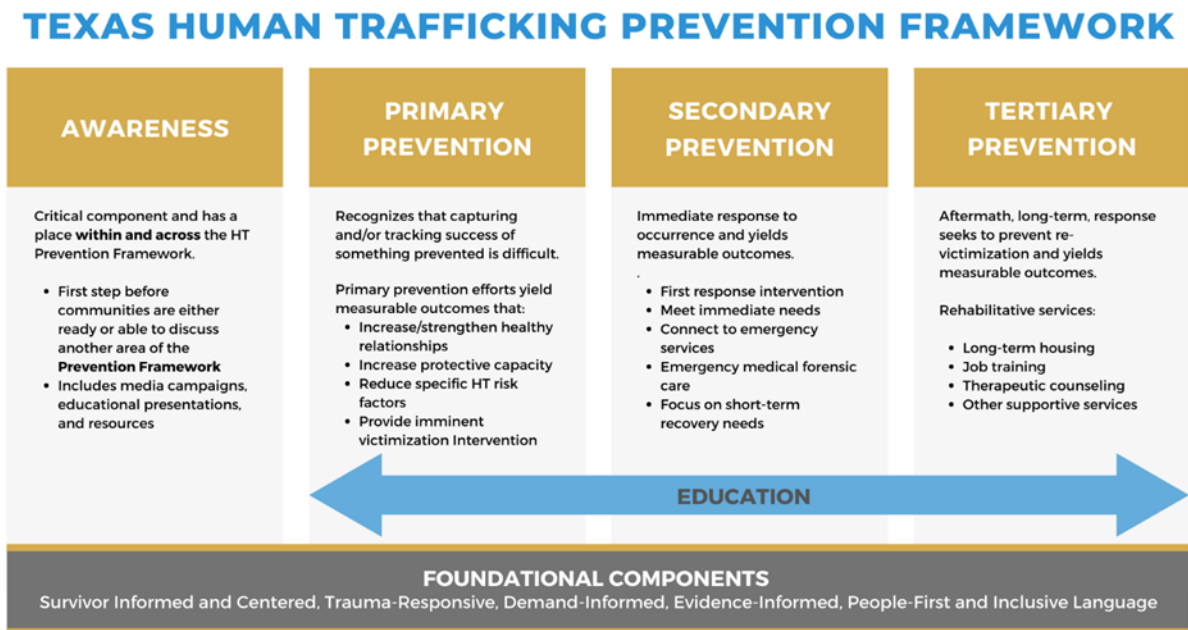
TEXAS HUMAN TRAFFICKING PREVENTION FRAMEWORK

AWARENESS

Critical component and has a place **within and across** the HT Prevention Framework.

- First step before communities are either ready or able to discuss another area of the **Prevention Framework**
- Includes media campaigns, educational presentations, and resources

PRIMARY PREVENTION

Recognizes that capturing and/or tracking success of something prevented is difficult.

Primary prevention efforts yield measurable outcomes that:

- Increase/strengthen healthy relationships
- Increase protective capacity
- Reduce specific HT risk factors
- Provide imminent victimization Intervention

SECONDARY PREVENTION

Immediate response to occurrence and yields measurable outcomes.

.

- First response intervention
- Meet immediate needs
- Connect to emergency services
- Emergency medical forensic care
- Focus on short-term recovery needs

TERTIARY PREVENTION

Aftermath, long-term, response seeks to prevent re-victimization and yields measurable outcomes.

Rehabilitative services:

- Long-term housing
- Job training
- Therapeutic counseling
- Other supportive services

EDUCATION

FOUNDATIONAL COMPONENTS

Survivor Informed and Centered, Trauma-Responsive, Demand-Informed, Evidence-Informed, People-First and Inclusive Language